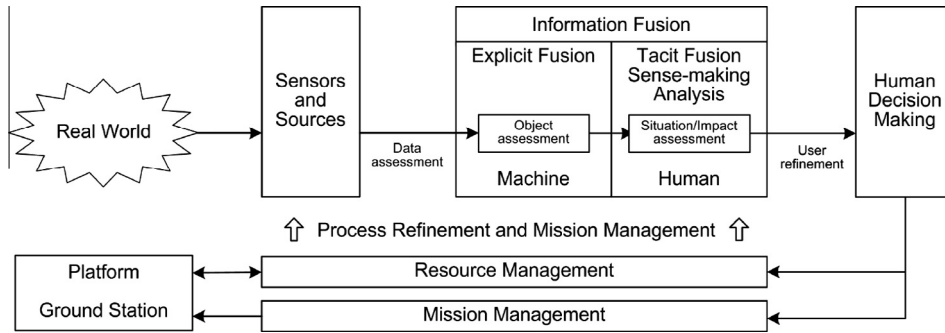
Real World

Sensors and Sources

Data assessment

Information Fusion

Explicit Fusion

Object assessment

Machine

Tacit Fusion Sense-making Analysis

Situation/Impact assessment

Human

User refinement

Human Decision Making

⇧ Process Refinement and Mission Management ⇧

Platform

Ground Station

Resource Management

Mission Management